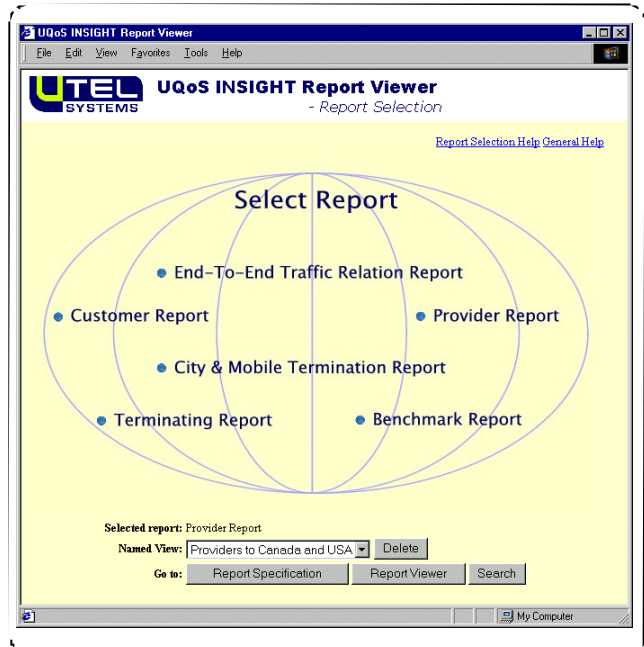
UQoS INSIGHT Report Viewer

File Edit View Favorites Tools Help

UTEL SYSTEMS

UQoS INSIGHT Report Viewer
- Report Selection

Report Selection Help General Help

Select Report

End-To-End Traffic Relation Report

Customer Report

Provider Report

City & Mobile Termination Report

Terminating Report

Benchmark Report

Selected report: Provider Report

Named View: Providers to Canada and USA Delete

Go to: Report Specification Report Viewer Search

My Computer